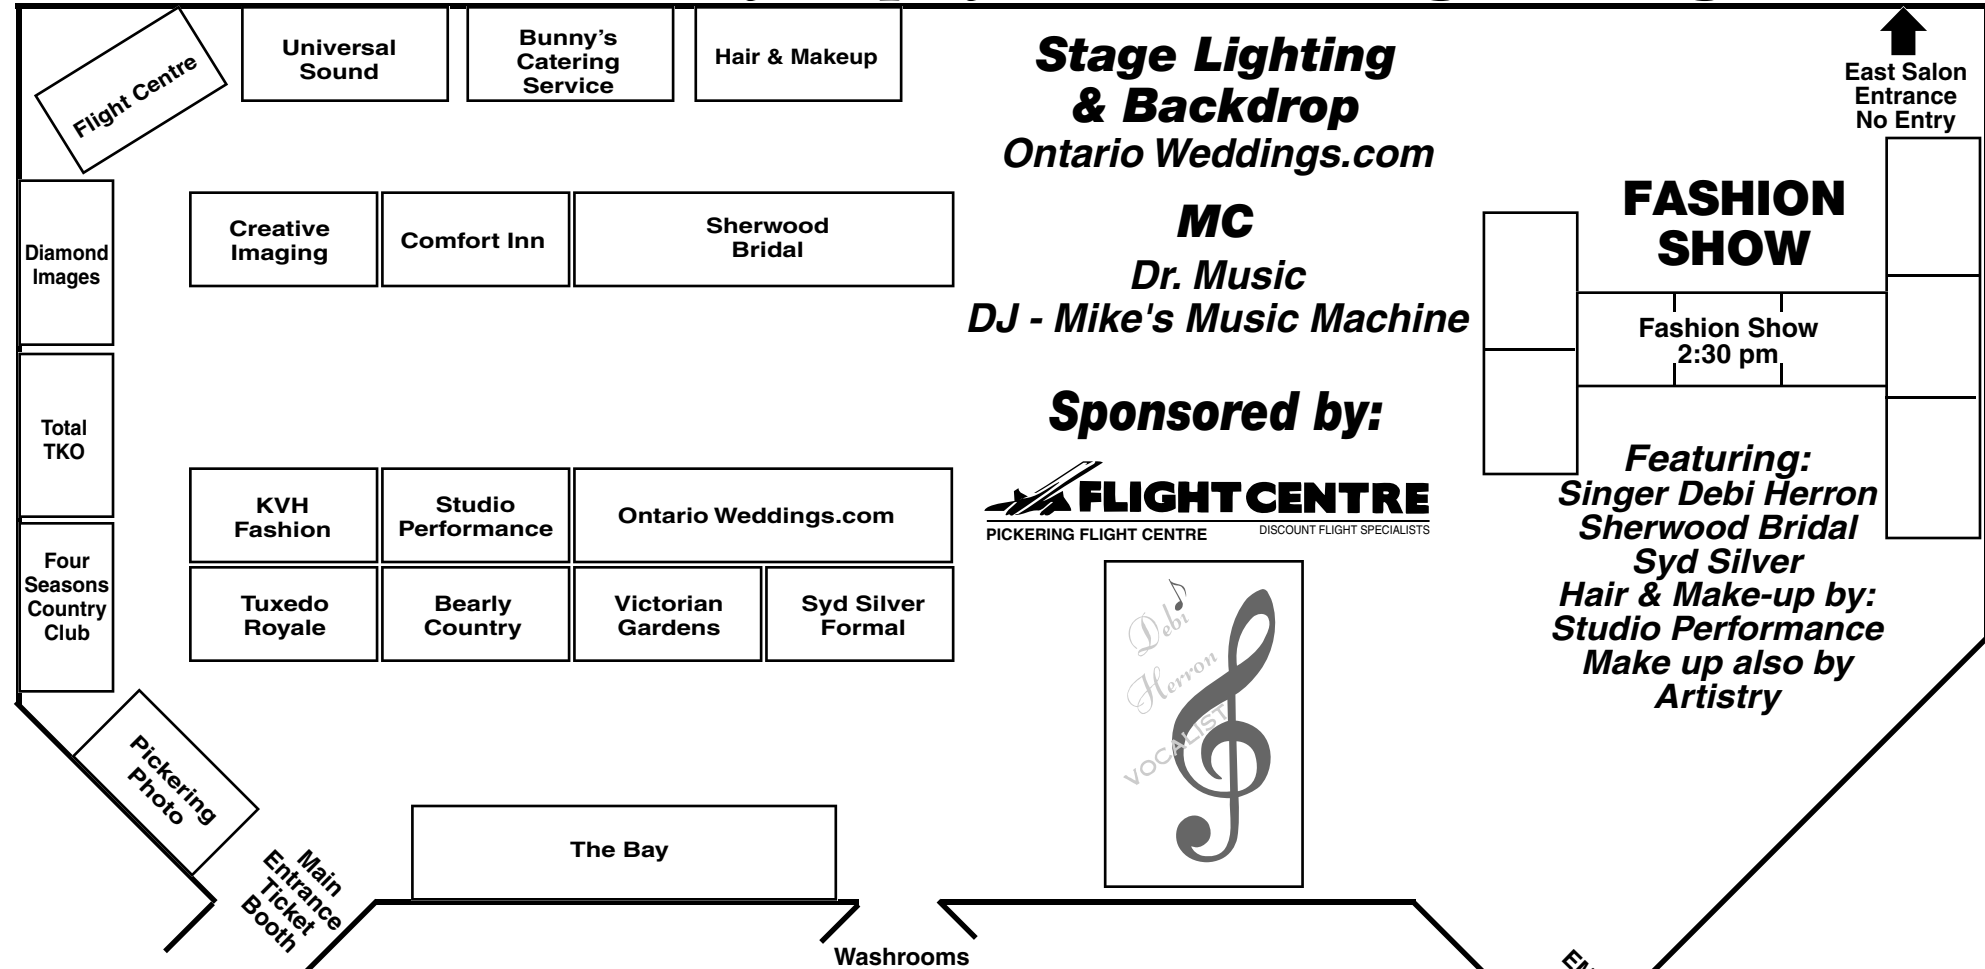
Flight Centre

Universal Sound

Bunny's Catering Service

Hair & Makeup

Stage Lighting & Backdrop
Ontario Weddings.com

East Salon Entrance No Entry

Diamond Images

Creative Imaging

Comfort Inn

Sherwood Bridal

MC
Dr. Music
DJ - Mike's Music Machine

FASHION SHOW

Fashion Show 2:30 pm

Total TKO

Sponsored by:

FLIGHT CENTRE
PICKERING FLIGHT CENTRE
DISCOUNT FLIGHT SPECIALISTS

Featuring:
Singer Debi Herron
Sherwood Bridal
Syd Silver
Hair & Make-up by:
Studio Performance
Make up also by
Artistry

KVH Fashion

Studio Performance

Ontario Weddings.com

Four Seasons Country Club

Tuxedo Royale

Bearly Country

Victorian Gardens

Syd Silver Formal

Debi Herron
VOCALIST

Pickering Photo

Main Entrance Ticket Booth

The Bay

Washrooms

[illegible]